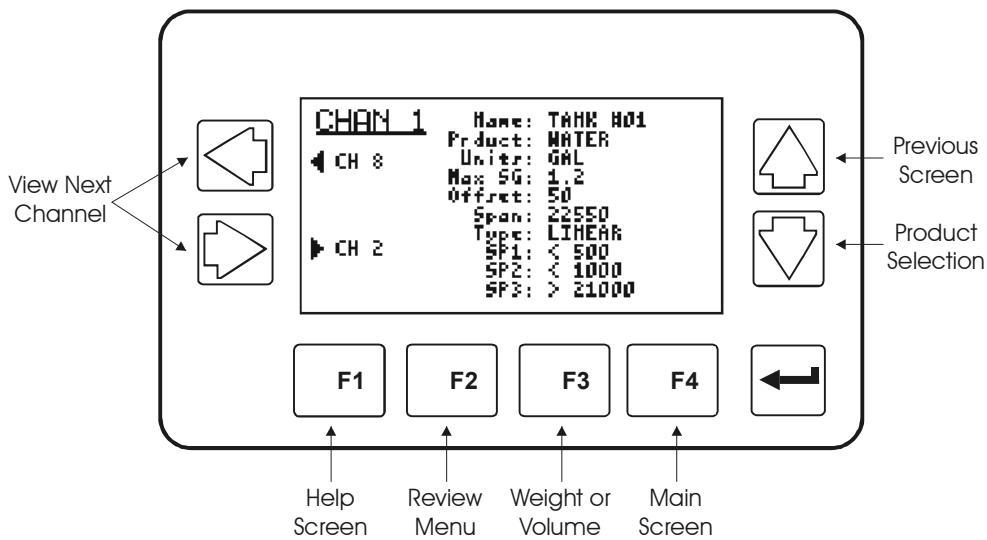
View Next Channel

CHAN 1

◀ CH 8

▶ CH 2

Name: TANK 001
Product: WATER
Units: GAL
Max SG: 1.2
Offset: 50
Span: 22550
Type: LINEAR
SP1: < 500
SP2: < 1000
SP3: > 21000

Previous Screen

Product Selection

F1

F2

F3

F4

Help Screen

Review Menu

Weight or Volume

Main Screen